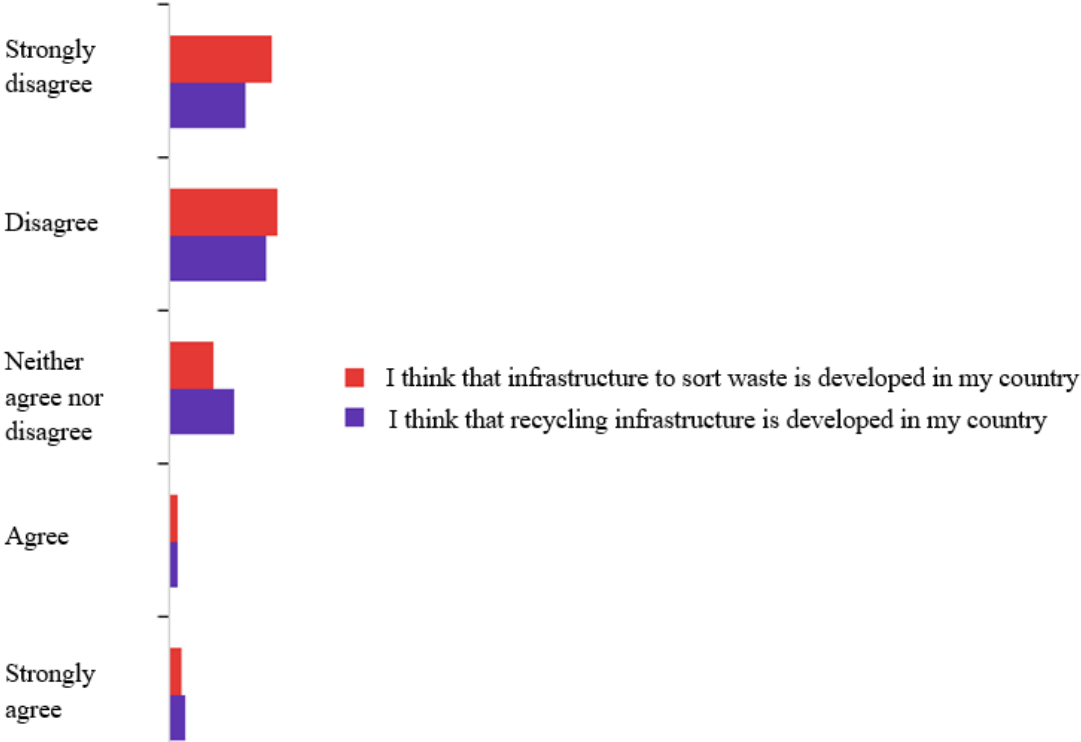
Strongly disagree

Disagree

Neither agree nor disagree

Agree

Strongly agree

I think that infrastructure to sort waste is developed in my country

I think that recycling infrastructure is developed in my country